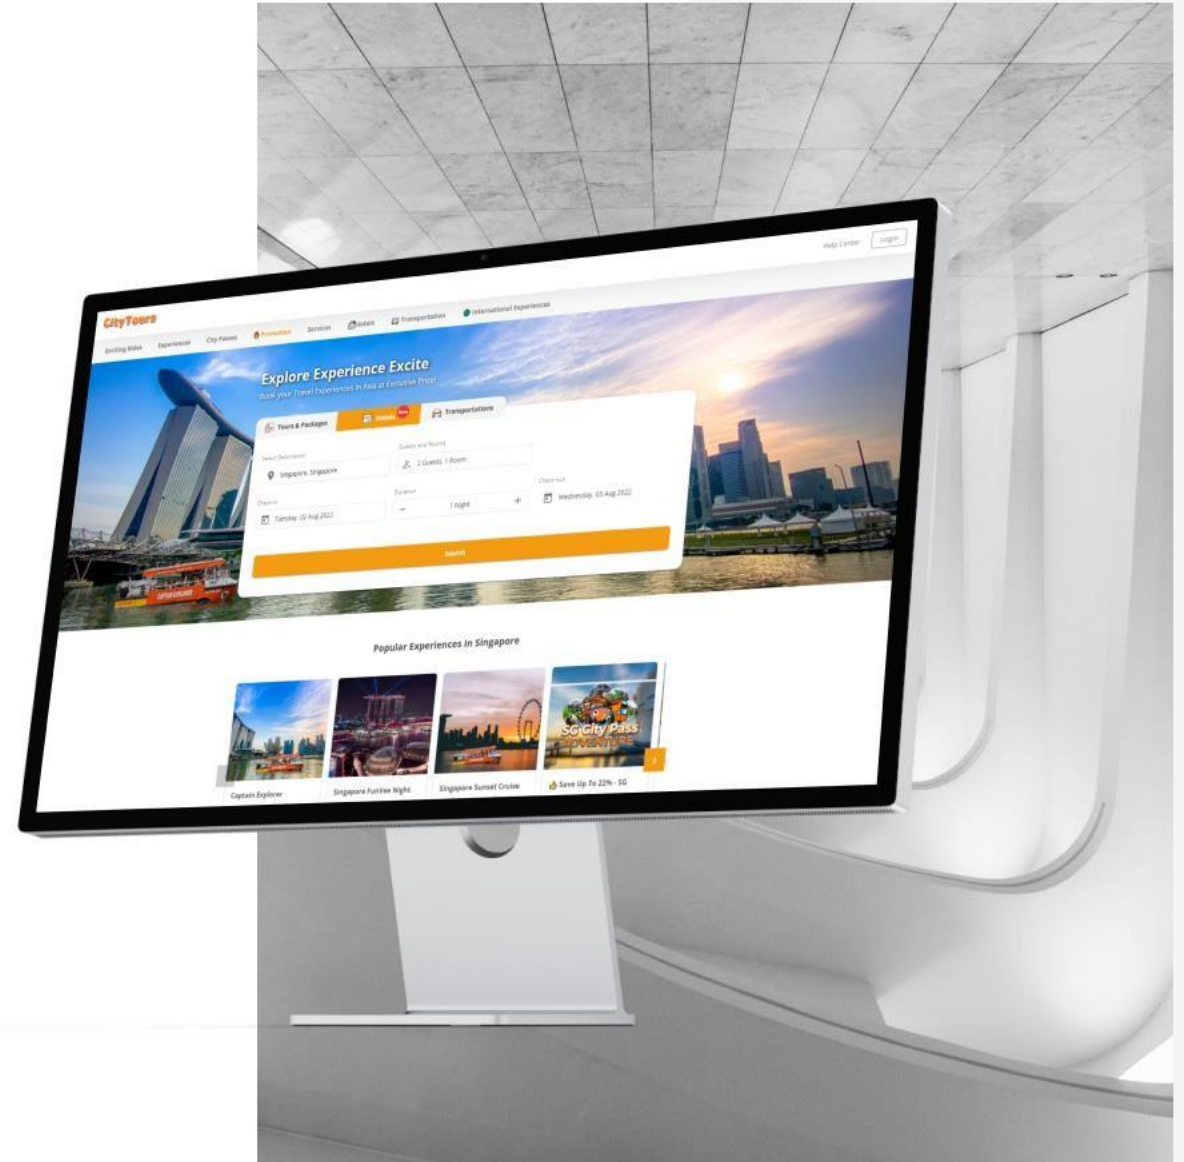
Help Center Login

CityTours

Exciting Rides Experiences City Passes Promotion Services Hotels Transportation International Experiences

Explore Experience Excite

Book your Travel Experiences in Asia at Exclusive Price!

Tours & Packages Hotels New Transportations

Select Destination
Singapore, Singapore

Guests and Rooms
2 Guests, 1 Room

Check-in
Tuesday, 02 Aug 2022

Duration
— 1 night +

Check-out
Wednesday, 03 Aug 2022

Search

Popular Experiences in Singapore

SG City Pass ADVENTURE

Captain Explorer
Singapore FunVee Night
Singapore Sunset Cruise
Save Up To 22% - SG